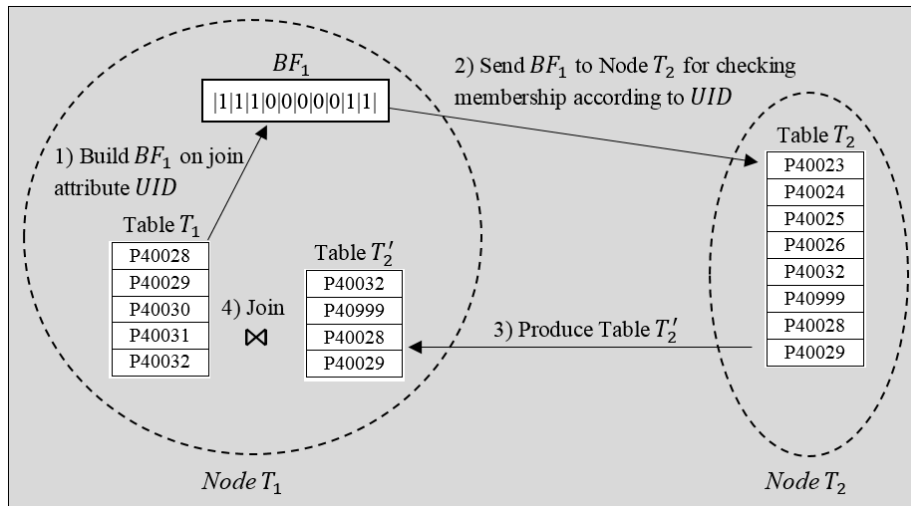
$BF_1$

|1|1|1|0|0|0|0|0|1|1|

2) Send $BF_1$ to Node $T_2$ for checking membership according to $UID$

1) Build $BF_1$ on join attribute $UID$

Table $T_1$

| P40028 |
|---|
| P40029 |
| P40030 |
| P40031 |
| P40032 |

4) Join $\bowtie$

Table $T_2'$

| P40032 |
|---|
| P40999 |
| P40028 |
| P40029 |

Table $T_2$

| P40023 |
|---|
| P40024 |
| P40025 |
| P40026 |
| P40032 |
| P40999 |
| P40028 |
| P40029 |

3) Produce Table $T_2'$

$Node\, T_1$

$Node\, T_2$